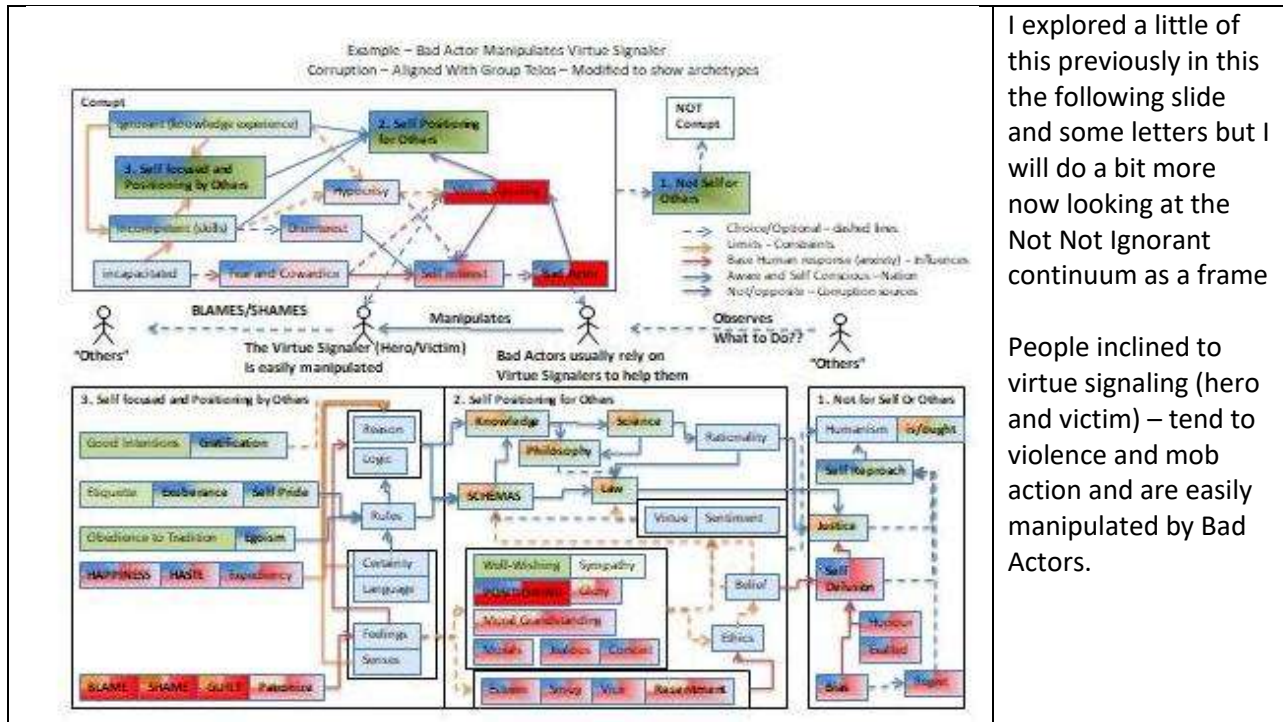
Example – Bad Actor Manipulates Virtue Signaler
Corruption – Aligned With Group Telos – Modified to show archetypes

Corrupt

Ignorant (knowledge experience)

2. Self Positioning for Others

NOT Corrupt

3. Self focused and Positioning by Others

Hypocrisy

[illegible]

1. Not Self for Others

Incompetent (skills)

Dishonest

Choice/Optional – dashed lines
Limits – Constraints
Base Human response (anxiety) – influences
Aware and Self Conscious – Nation
Not/opposite – Corruption sources

Incapacitated

Fear and Cowardice

Self interest

Bad Actor

BLAMES/SHAMES

Manipulates

Observes What to Do?

"Others"

The Virtue Signaler (Hero/Victim) is easily manipulated

Bad Actors usually rely on Virtue Signalers to help them

"Others"

3. Self focused and Positioning by Others

Good Intentions | Gratification

Etiquette | Exuberance | Self Pride

Obedience to Tradition | Egoism

HAPPINESS | HASTE | Expediency

BLAME | SHAME | GUILT | Patriotism

Reason

Logic

Rules

Certainty

Language

Feelings

Senses

2. Self Positioning for Others

Knowledge

Science

Philosophy

Rationality

SCHEMAS

Law

Virtue | Sentiment

Well-Wishing | Sympathy

POSITIONING | Glory

Moral Grandstanding

Models | Statistics | Context

Belief

Ethics

Esteem | Envy | Vice | Resentment

1. Not for Self Or Others

Humanism | Is/Ought

Self Reproach

Justice

Self Delusion

Humour

Exalted

Bias

Insight

I explored a little of this previously in this the following slide and some letters but I will do a bit more now looking at the Not Not Ignorant continuum as a frame

People inclined to virtue signaling (hero and victim) – tend to violence and mob action and are easily manipulated by Bad Actors.